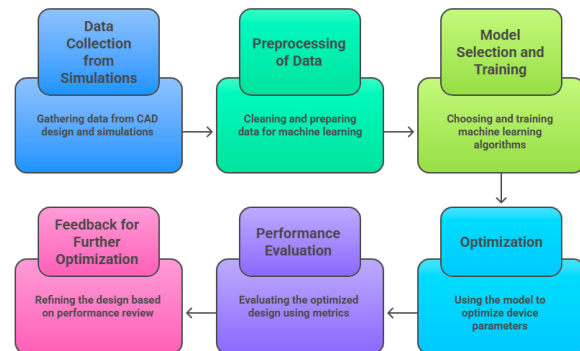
Data Collection from Simulations

Gathering data from CAD design and simulations

Preprocessing of Data

Cleaning and preparing data for machine learning

Model Selection and Training

Choosing and training machine learning algorithms

Optimization

Using the model to optimize device parameters

Performance Evaluation

Evaluating the optimized design using metrics

Feedback for Further Optimization

Refining the design based on performance review